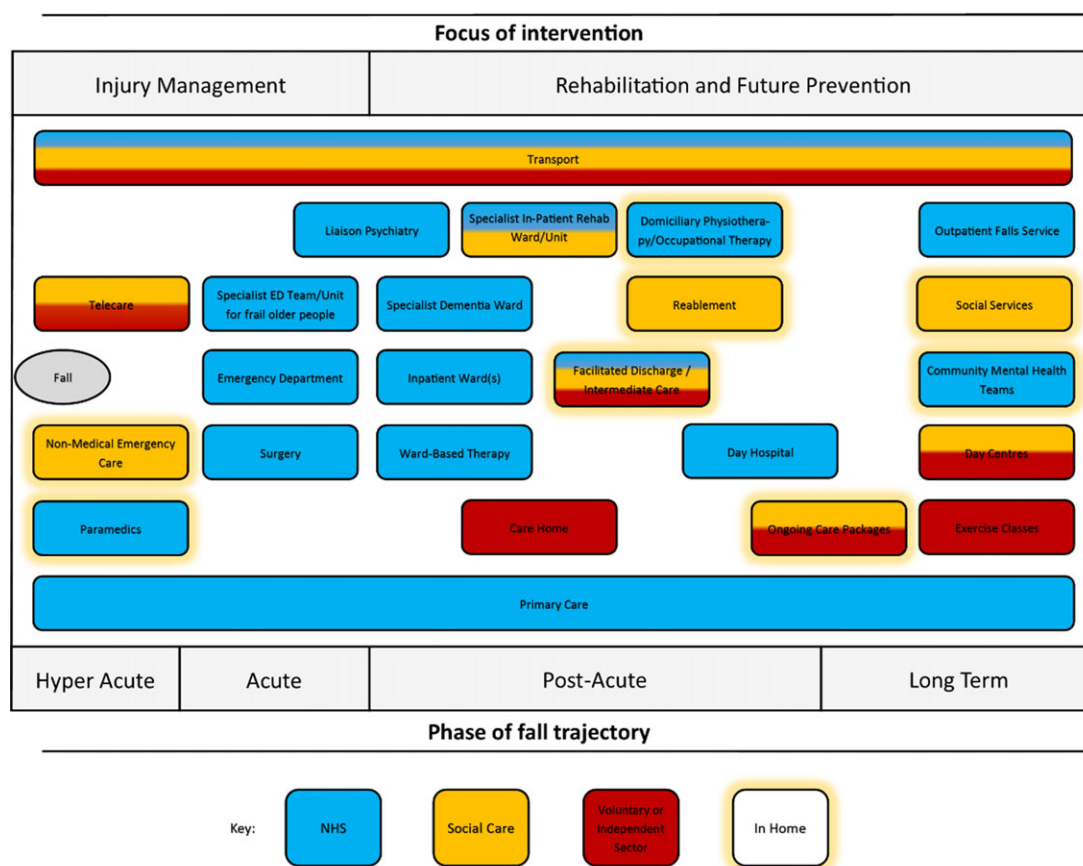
Focus of intervention

| Injury Management | Rehabilitation and Future Prevention |
|---|---|

Transport

Liaison Psychiatry

Specialist In-Patient Rehab Ward/Unit

Domiciliary Physiotherapy/Occupational Therapy

Outpatient Falls Service

Telecare

Specialist ED Team/Unit for frail older people

Specialist Dementia Ward

Reablement

Social Services

Fall

Emergency Department

Inpatient Ward(s)

Facilitated Discharge / Intermediate Care

Community Mental Health Teams

Non-Medical Emergency Care

Surgery

Ward-Based Therapy

Day Hospital

Day Centres

Paramedics

Care Home

Ongoing Care Packages

Exercise Classes

Primary Care

| Hyper Acute | Acute | Post-Acute | Long Term |
|---|---|---|---|

Phase of fall trajectory

Key: NHS Social Care Voluntary or Independent Sector In Home